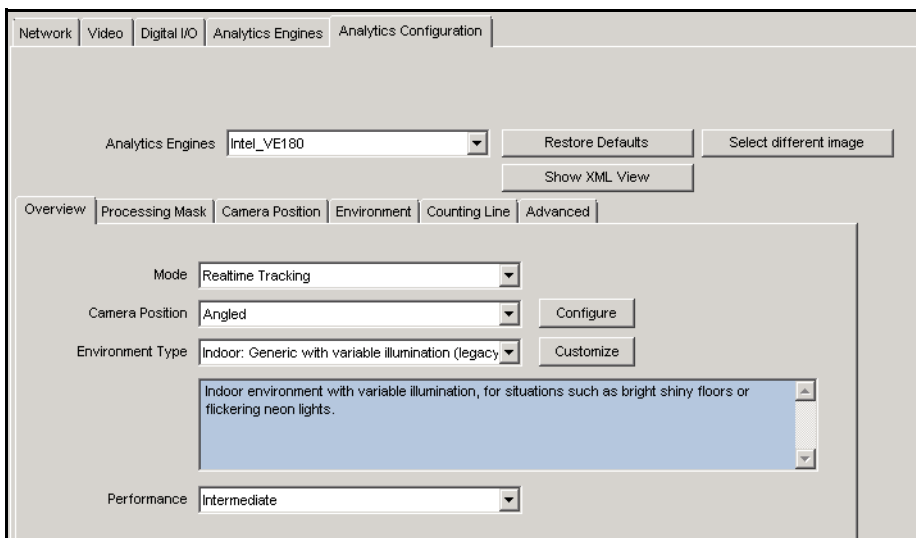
Network | Video | Digital I/O | Analytics Engines | Analytics Configuration

Analytics Engines Intel_VE180

Restore Defaults

Select different image

Show XML View

Overview | Processing Mask | Camera Position | Environment | Counting Line | Advanced

Mode Realtime Tracking

Camera Position Angled

Configure

Environment Type Indoor: Generic with variable illumination (legacy

Customize

Indoor environment with variable illumination, for situations such as bright shiny floors or flickering neon lights.

Performance Intermediate